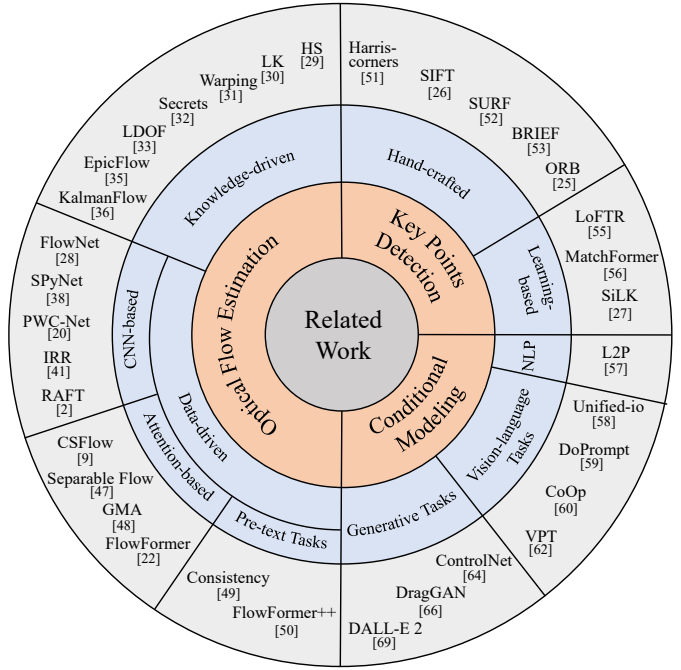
Related Work

Optical Flow Estimation

Key Points Detection

Conditional Modeling

Knowledge-driven

Data-driven

CNN-based

Attention-based

Pre-text Tasks

Hand-crafted

Learning-based

NLP

Vision-language Tasks

Generative Tasks

HS [29]
LK [30]
Warping [31]
Secrets [32]
LDOF [33]
EpicFlow [35]
KalmanFlow [36]

FlowNet [28]
SPyNet [38]
PWC-Net [20]
IRR [41]
RAFT [2]

CSFlow [9]
Separable Flow [47]
GMA [48]
FlowFormer [22]

Consistency [49]
FlowFormer++ [50]

Harris-corners [51]
SIFT [26]
SURF [52]
BRIEF [53]
ORB [25]

LoFTR [55]
MatchFormer [56]
SiLK [27]

L2P [57]

Unified-io [58]
DoPrompt [59]
CoOp [60]
VPT [62]

ControlNet [64]
DragGAN [66]
DALL-E 2 [69]